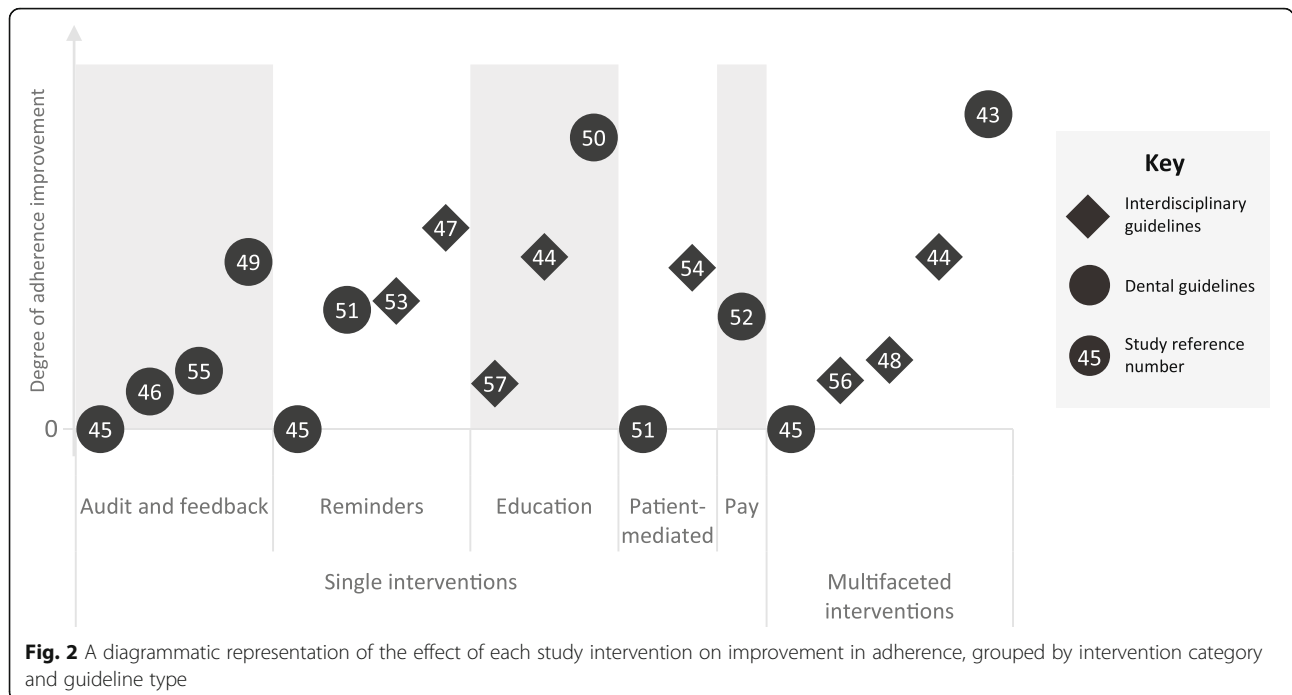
Degree of adherence improvement

0

45
46
55
49
45
51
53
47
57
44
50
51
54
52
45
56
48
44
43

Key
Interdisciplinary guidelines
Dental guidelines
45 Study reference number

Audit and feedback
Reminders
Education
Patient-mediated
Pay

Single interventions

Multifaceted interventions

**Fig. 2** A diagrammatic representation of the effect of each study intervention on improvement in adherence, grouped by intervention category and guideline type